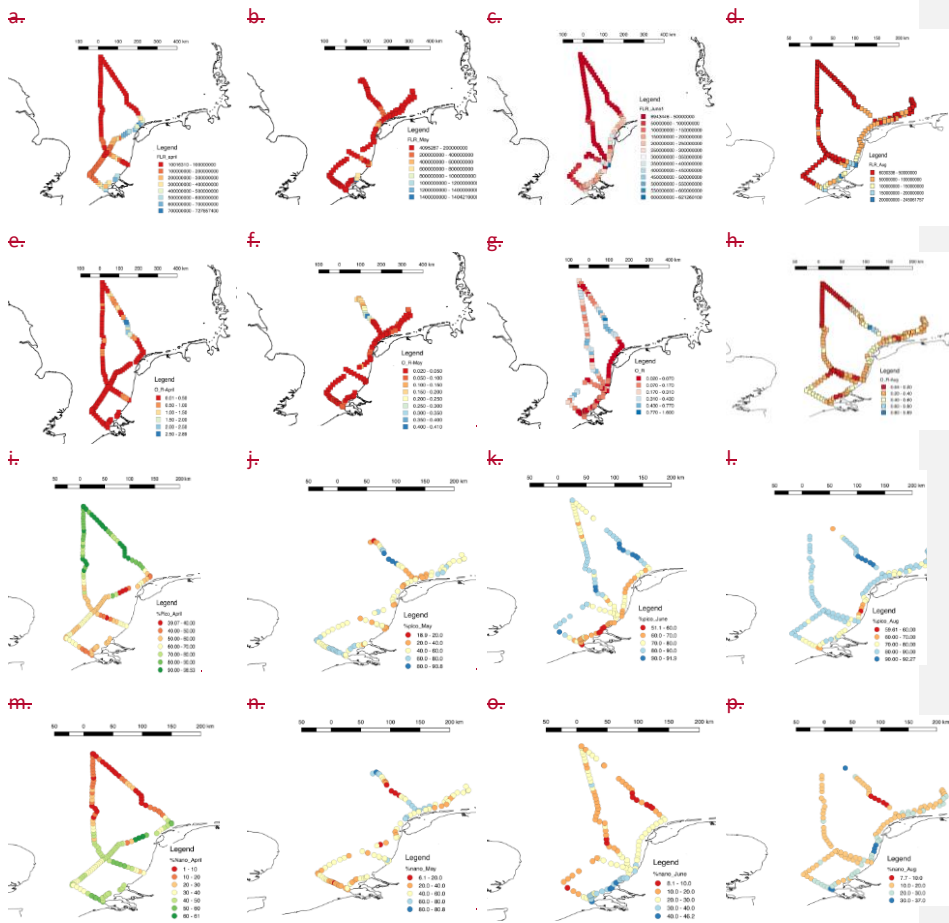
a.

100 0 100 200 300 400 km

Legend
FLR_April
10016310 - 100000000
100000000 - 200000000
200000000 - 300000000
300000000 - 400000000
400000000 - 500000000
500000000 - 600000000
600000000 - 700000000
700000000 - 737867430

b.

100 0 100 200 300 400 km

Legend
FLR_May
4095267 - 200000000
200000000 - 400000000
400000000 - 600000000
600000000 - 800000000
800000000 - 1000000000
1000000000 - 1200000000
1200000000 - 1400000000
1400000000 - 1405210000

c.

100 0 100 200 300 400 km

Legend
FLR_June1
4943446 - 50000000
50000000 - 100000000
100000000 - 150000000
150000000 - 200000000
200000000 - 250000000
250000000 - 300000000
300000000 - 350000000
350000000 - 400000000
400000000 - 450000000
450000000 - 500000000
500000000 - 550000000
550000000 - 600000000
600000000 - 621060100

d.

50 0 50 100 150 200 km

Legend
FLR_Aug
600036 - 5000000
5000000 - 10000000
10000000 - 15000000
15000000 - 20000000
20000000 - 24591757

e.

100 0 100 200 300 400 km

Legend
D_R April
0.01 - 0.50
0.50 - 1.00
1.00 - 1.50
1.50 - 2.00
2.00 - 2.50
2.50 - 2.69

f.

100 0 100 200 300 400 km

Legend
D_R May
0.020 - 0.050
0.050 - 0.100
0.100 - 0.150
0.150 - 0.200
0.200 - 0.250
0.250 - 0.300
0.300 - 0.350
0.350 - 0.400
0.400 - 0.410

g.

100 0 100 200 300 400 km

Legend
D_R
0.000 - 0.070
0.070 - 0.170
0.170 - 0.210
0.210 - 0.450
0.450 - 0.770
0.770 - 1.660

h.

50 0 50 100 150 200 km

Legend
D_R Aug
0.00 - 0.20
0.20 - 0.40
0.40 - 0.60
0.60 - 0.80
0.80 - 0.85

i.

50 0 50 100 150 200 km

Legend
%Pico_April
39.07 - 40.00
40.00 - 50.00
50.00 - 60.00
60.00 - 70.00
70.00 - 80.00
80.00 - 90.00
90.00 - 98.93

j.

50 0 50 100 150 200 km

Legend
%pico_May
16.9 - 20.0
20.0 - 40.0
40.0 - 60.0
60.0 - 80.0
80.0 - 93.8

k.

50 0 50 100 150 200 km

Legend
%pico_June
51.1 - 60.0
60.0 - 70.0
70.0 - 80.0
80.0 - 90.0
90.0 - 91.9

l.

50 0 50 100 150 200 km

Legend
%pico_Aug
39.61 - 60.00
60.00 - 70.00
70.00 - 80.00
80.00 - 90.00
90.00 - 92.27

m.

50 0 50 100 150 200 km

Legend
%Nano_April
1 - 10
10 - 20
20 - 30
30 - 40
40 - 50
50 - 60
60 - 61

n.

50 0 50 100 150 200 km

Legend
%nano_May
6.1 - 20.0
20.0 - 40.0
40.0 - 60.0
60.0 - 80.0
80.0 - 83.1

o.

50 0 50 100 150 200 km

Legend
%nano_June
8.1 - 10.0
10.0 - 20.0
20.0 - 30.0
30.0 - 40.0
40.0 - 46.2

p.

50 0 50 100 150 200 km

Legend
%nano_Aug
7.7 - 10.0
10.0 - 20.0
20.0 - 30.0
30.0 - 37.0